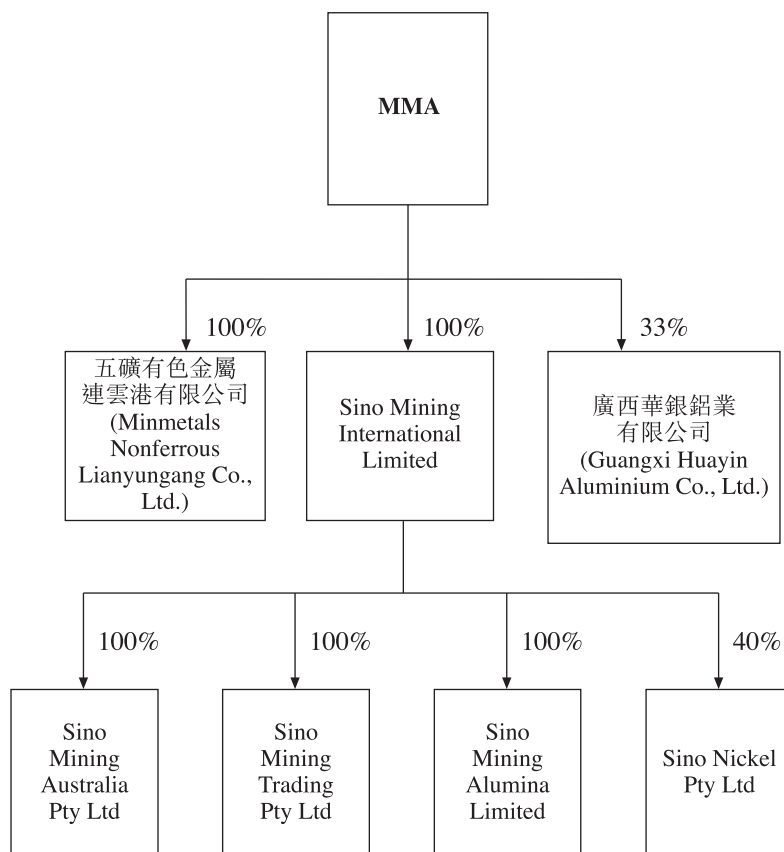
MMA

100%

五礦有色金屬連雲港有限公司 (Minmetals Nonferrous Lianyungang Co., Ltd.)

100%

Sino Mining International Limited

33%

廣西華銀鋁業有限公司 (Guangxi Huayin Aluminium Co., Ltd.)

100%

Sino Mining Australia Pty Ltd

100%

Sino Mining Trading Pty Ltd

100%

Sino Mining Alumina Limited

40%

Sino Nickel Pty Ltd